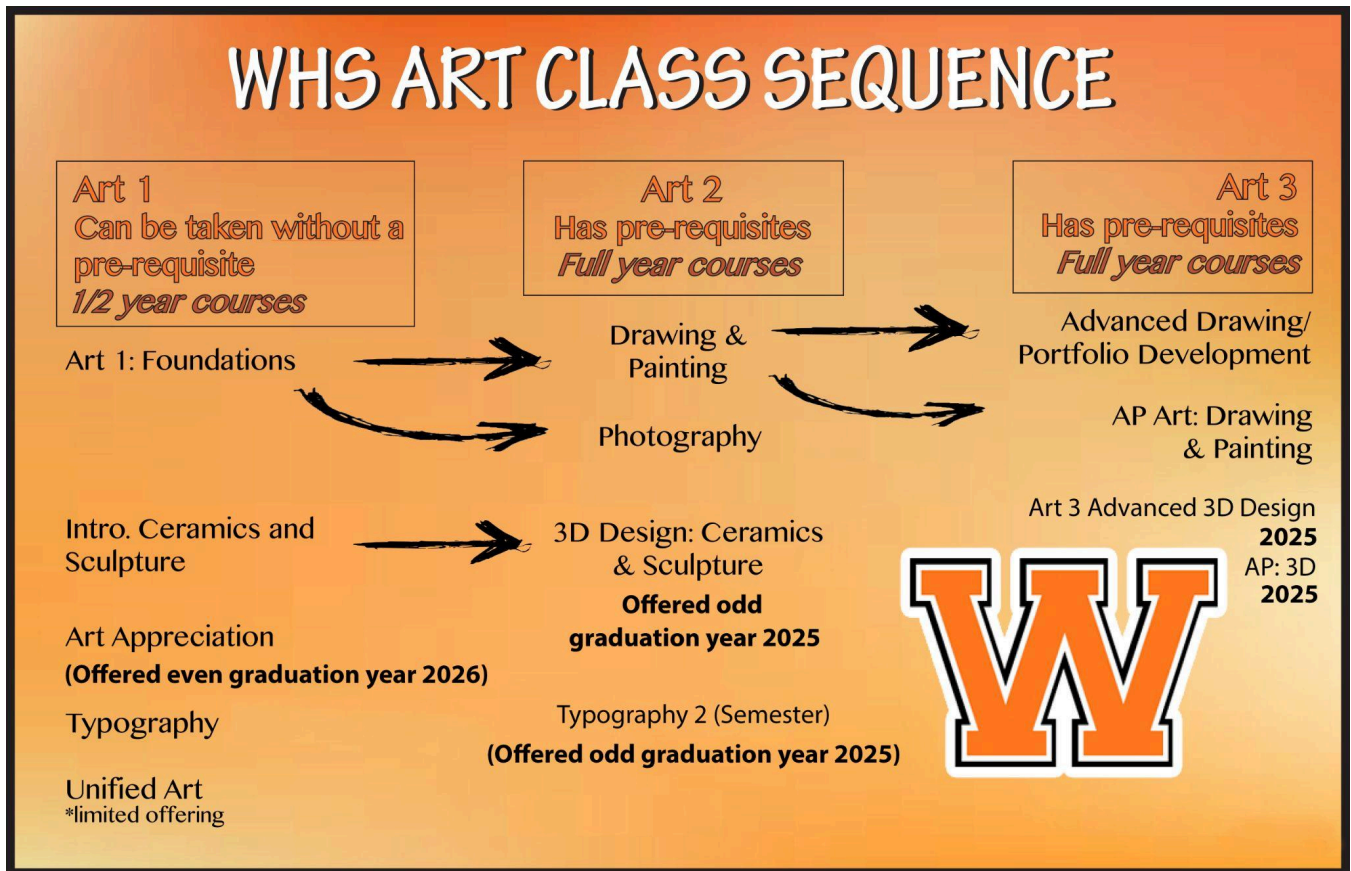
WHS ART CLASS SEQUENCE

Art 1
Can be taken without a pre-requisite
1/2 year courses

Art 1: Foundations

Intro. Ceramics and Sculpture

Art Appreciation
(Offered even graduation year 2026)

Typography

Unified Art
*limited offering

Art 2
Has pre-requisites
Full year courses

Drawing & Painting

Photography

3D Design: Ceramics & Sculpture
Offered odd graduation year 2025

Typography 2 (Semester)
(Offered odd graduation year 2025)

Art 3
Has pre-requisites
Full year courses

Advanced Drawing/ Portfolio Development

AP Art: Drawing & Painting

Art 3 Advanced 3D Design
2025
AP: 3D
2025

W